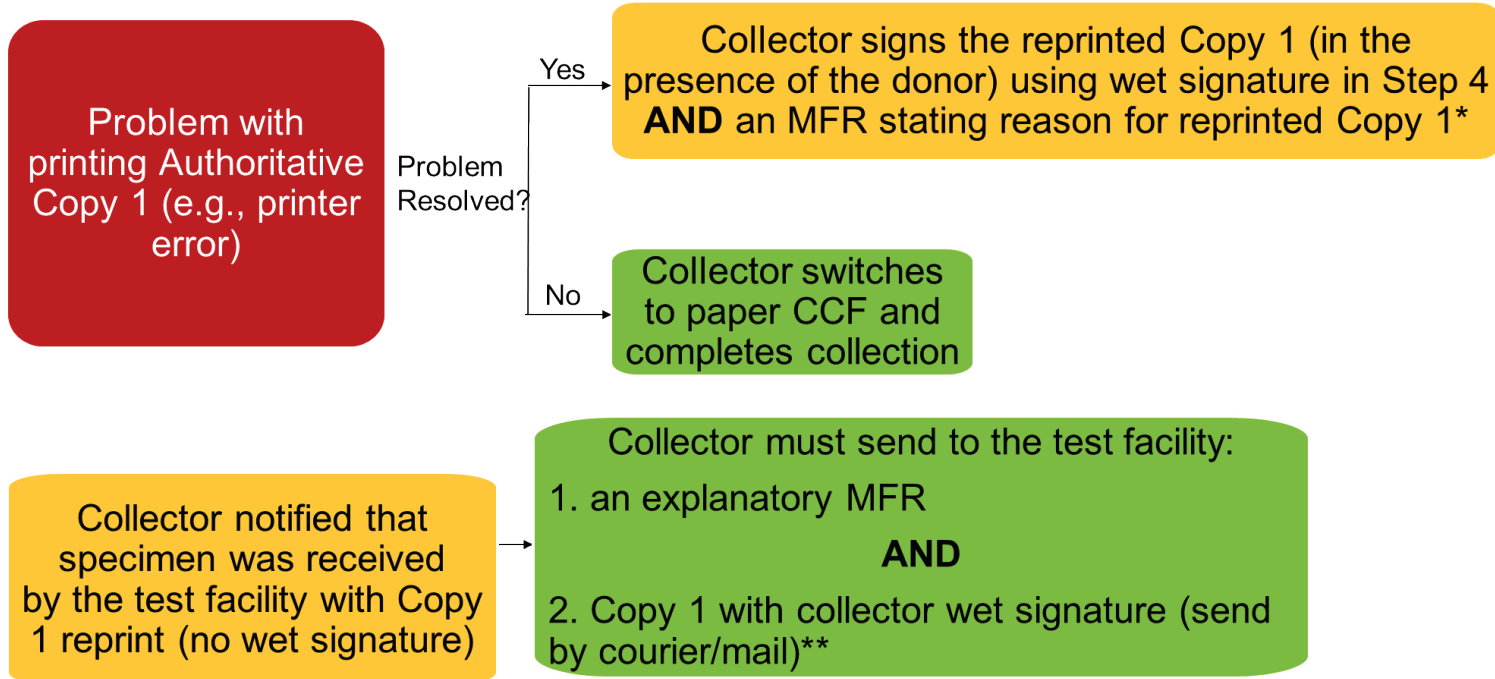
Problem with printing Authoritative Copy 1 (e.g., printer error)

Problem Resolved?

Yes

Collector signs the reprinted Copy 1 (in the presence of the donor) using wet signature in Step 4 **AND** an MFR stating reason for reprinted Copy 1*

No

Collector switches to paper CCF and completes collection

Collector notified that specimen was received by the test facility with Copy 1 reprint (no wet signature)

Collector must send to the test facility:

1. an explanatory MFR

**AND**

2. Copy 1 with collector wet signature (send by courier/mail)**